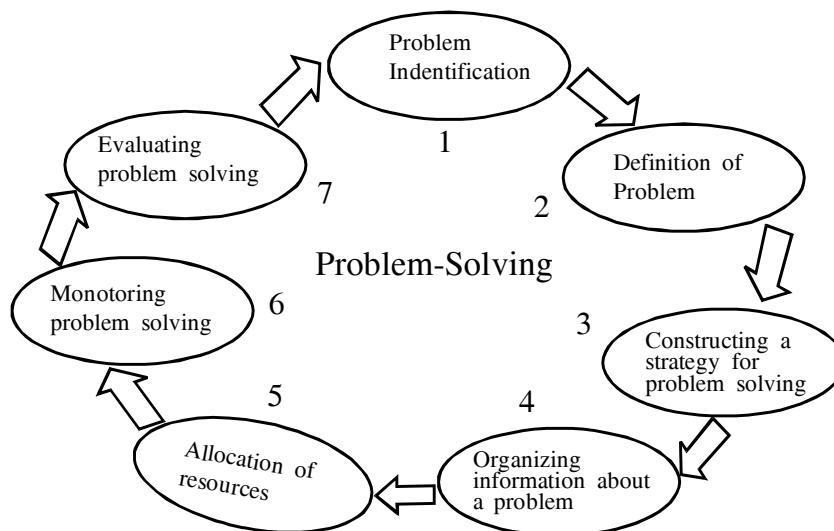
Problem Indentification

1

Definition of Problem

2

Problem-Solving

3

Constructing a strategy for problem solving

4

Organizing information about a problem

5

Allocation of resources

6

Monotoring problem solving

7

Evaluating problem solving